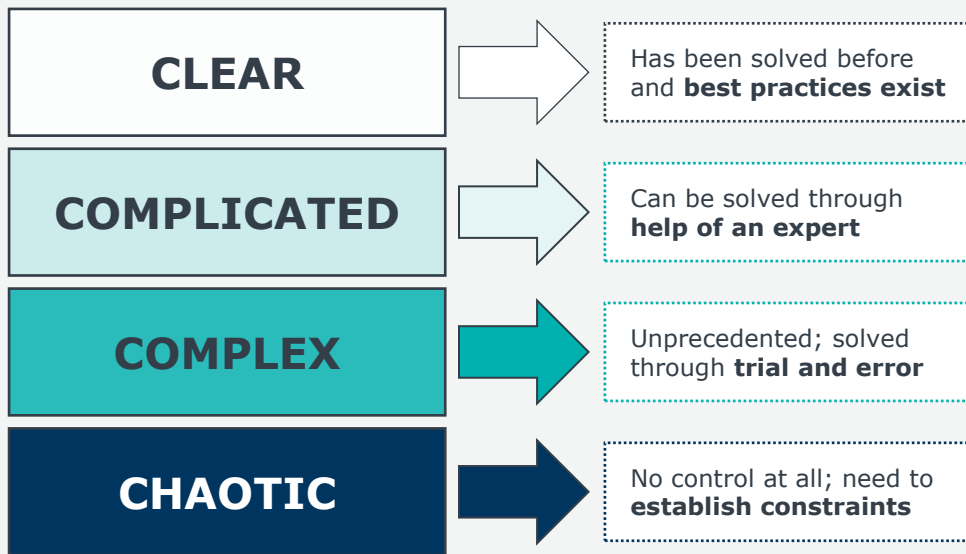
CLEAR

Has been solved before and best practices exist

COMPLICATED

Can be solved through help of an expert

COMPLEX

Unprecedented; solved through trial and error

CHAOTIC

No control at all; need to establish constraints